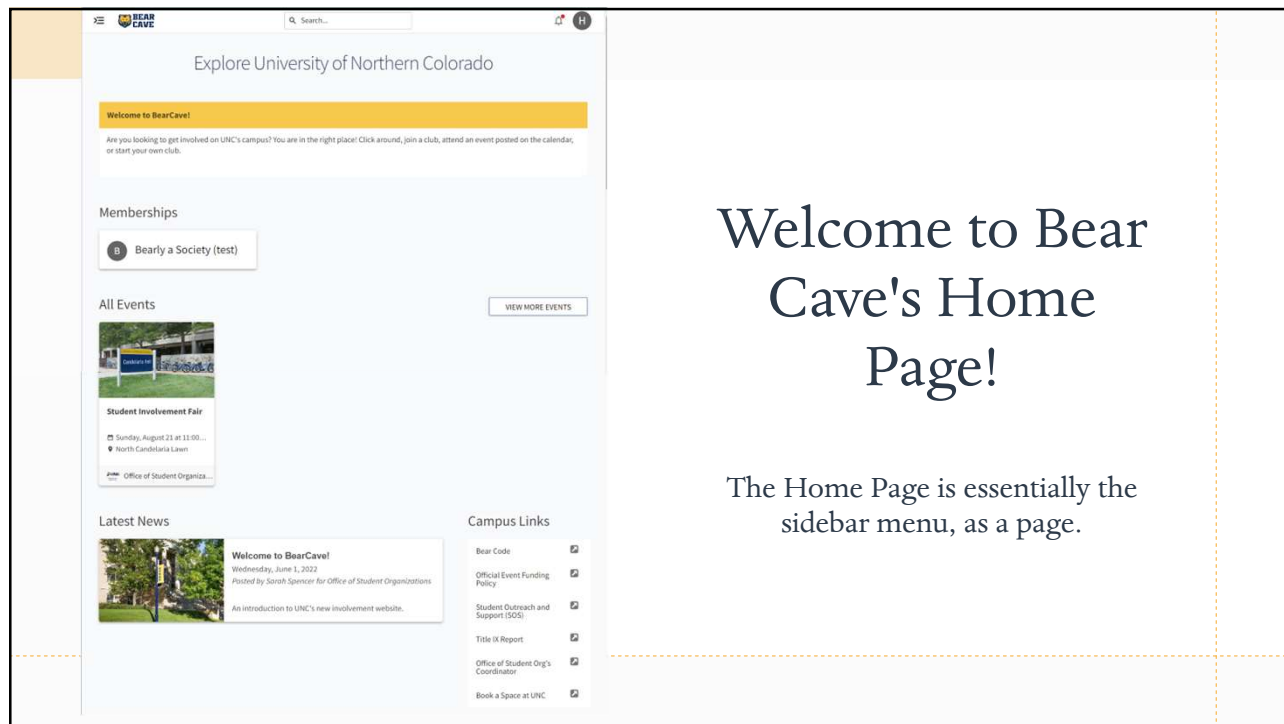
BEAR CAVE

Search...

H

Explore University of Northern Colorado

Welcome to BearCave!

Are you looking to get involved on UNC's campus? You are in the right place! Click around, join a club, attend an event posted on the calendar, or start your own club.

Memberships

B Bearly a Society (test)

All Events

VIEW MORE EVENTS

Student Involvement Fair

Sunday, August 21 at 11:00...
North Candelaria Lawn

Office of Student Organiza...

Latest News

Welcome to BearCave!
Wednesday, June 1, 2022
Posted by Sarah Spencer for Office of Student Organizations

An introduction to UNC's new involvement website.

Campus Links

Bear Code

Official Event Funding Policy

Student Outreach and Support (SOS)

Title IX Report

Office of Student Org's Coordinator

Book a Space at UNC

Welcome to Bear Cave's Home Page!

The Home Page is essentially the sidebar menu, as a page.